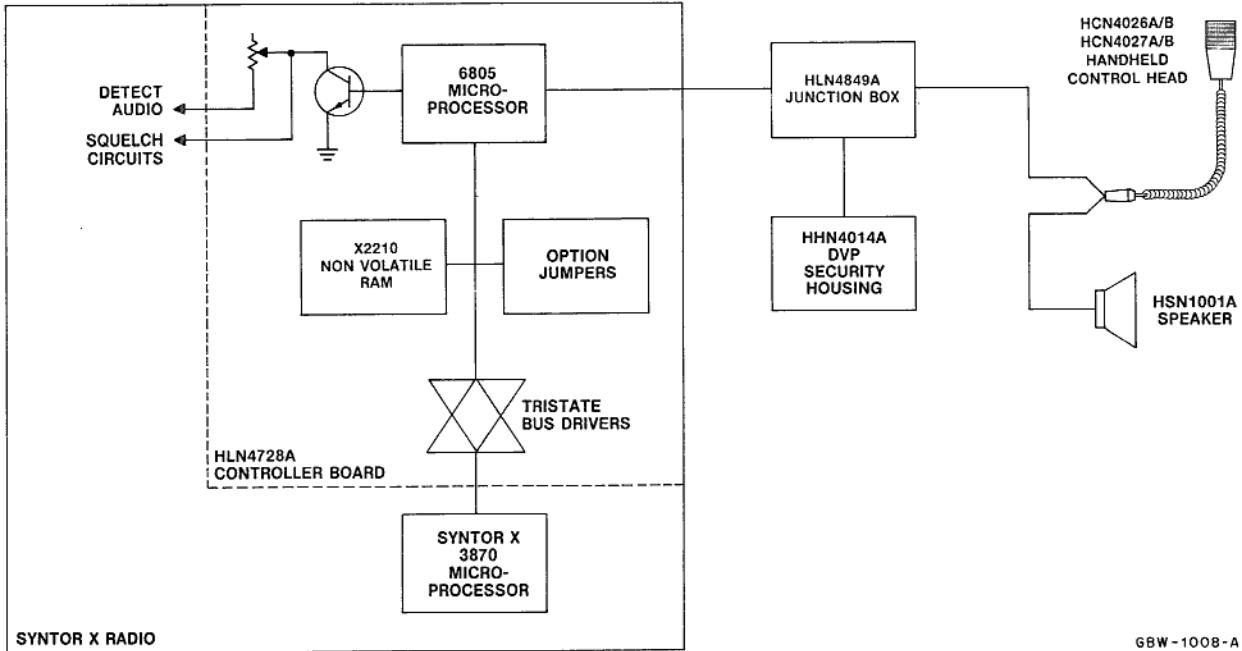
DETECT AUDIO

SQUELCH CIRCUITS

6805 MICRO-PROCESSOR

HLN4849A JUNCTION BOX

HCN4026A/B
HCN4027A/B
HANDHELD
CONTROL HEAD

X2210 NON VOLATILE RAM

OPTION JUMPERS

HHN4014A DVP SECURITY HOUSING

HSN1001A SPEAKER

TRISTATE BUS DRIVERS

HLN4728A CONTROLLER BOARD

SYNTOR X 3870 MICRO-PROCESSOR

SYNTOR X RADIO

GBW-1008-A